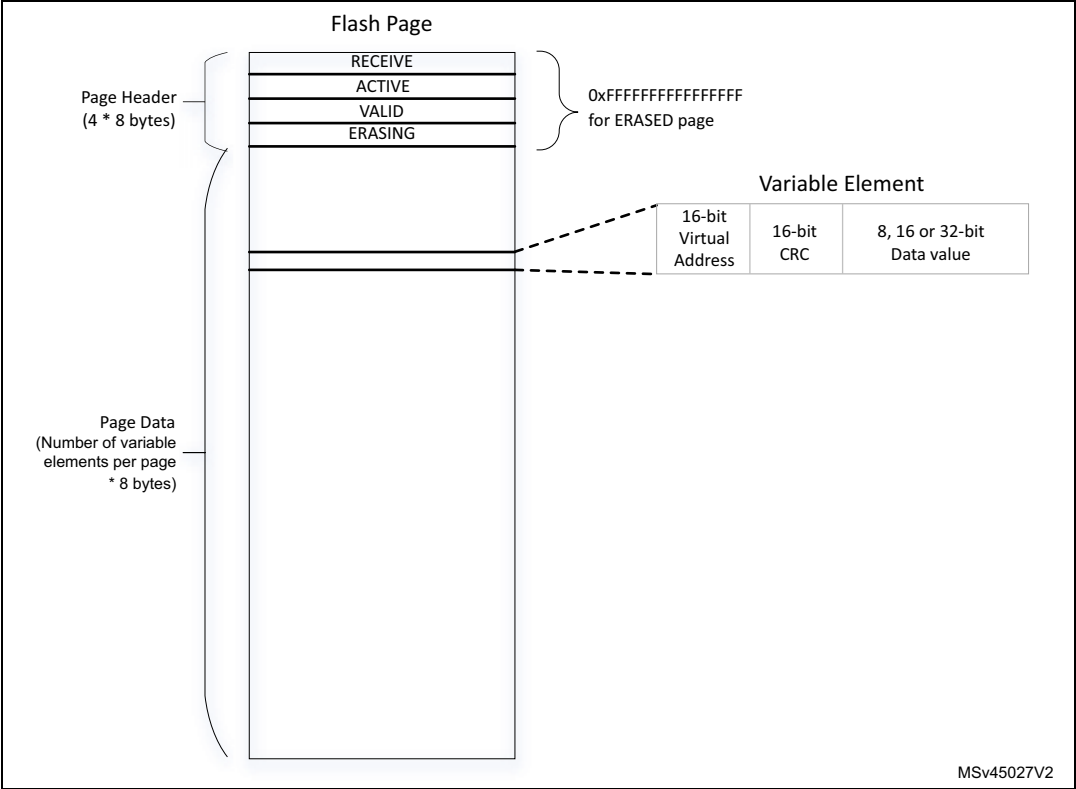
Flash Page

Page Header (4 * 8 bytes)

RECEIVE
ACTIVE
VALID
ERASING

0xFFFFFFFFFFFFFFFF for ERASED page

Variable Element

| 16-bit Virtual Address | 16-bit CRC | 8, 16 or 32-bit Data value |
|---|---|---|

Page Data (Number of variable elements per page * 8 bytes)

MSv45027V2